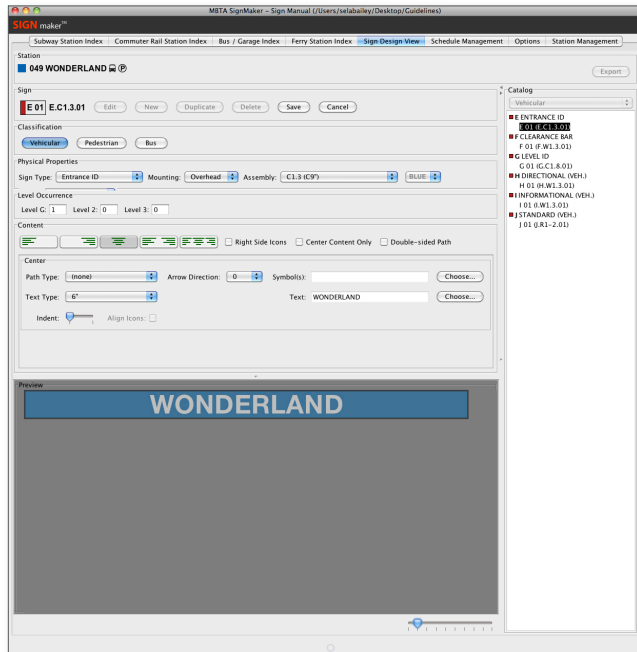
MBTA SignMaker – Sign Manual (/Users/selabailey/Desktop/Guidelines)

SIGN maker™

Subway Station Index | Commuter Rail Station Index | Bus / Garage Index | Ferry Station Index | Sign Design View | Schedule Management | Options | Station Management

Station
049 WONDERLAND

Export

Sign
E 01 E.C1.3.01 Edit New Duplicate Delete Save Cancel

Classification
Vehicular Pedestrian Bus

Physical Properties
Sign Type: Entrance ID Mounting: Overhead Assembly: C1.3 (C9") BLUE

Level Occurrence
Level G: 1 Level 2: 0 Level 3: 0

Content
Right Side Icons Center Content Only Double-sided Path

Center
Path Type: (none) Arrow Direction: 0 Symbol(s): Choose...
Text Type: 6" Text: WONDERLAND Choose...
Indent: Align Icons:

Preview
WONDERLAND

Catalog
Vehicular
E ENTRANCE ID
E 01 (E.C1.3.01)
F CLEARANCE BAR
F 01 (F.W1.3.01)
G LEVEL ID
G 01 (G.C1.8.01)
H DIRECTIONAL (VEH.)
H 01 (H.W1.3.01)
I INFORMATIONAL (VEH.)
I 01 (I.W1.3.01)
J STANDARD (VEH.)
J 01 (J.R1-2.01)